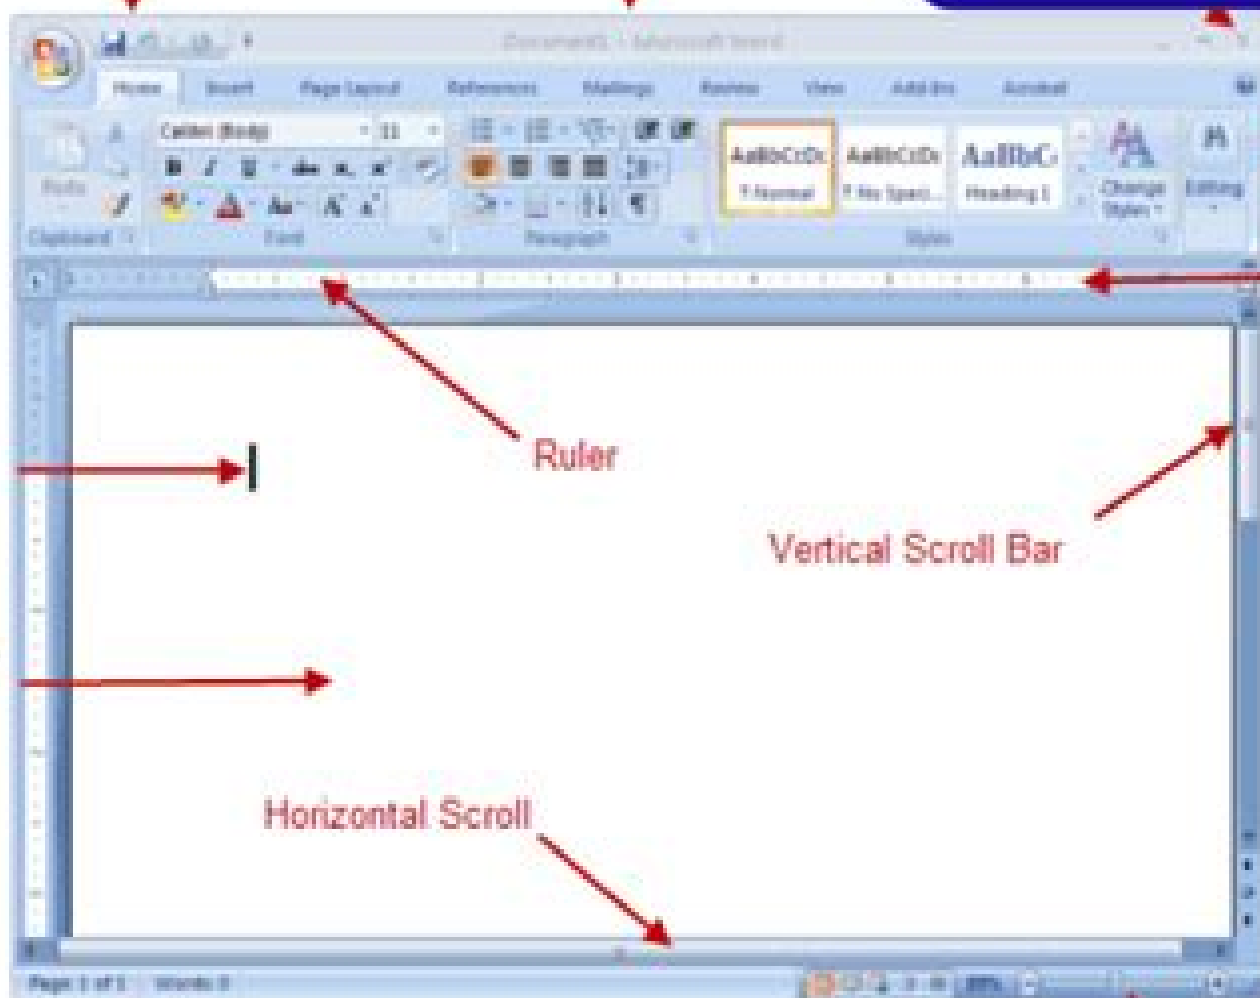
Document1 - Microsoft Word

Home Insert Page Layout References Mailings Review View Add-Ins Acrobat

Paste
Clipboard

Calibri (Body) 11
B I U abe $x_2$ $x^2$ Aa A A
Font

Paragraph

AaBbCcDc ¶ Normal
AaBbCcDc ¶ No Spaci...
AaBbC Heading 1
Change Styles
Styles

Editing

Ruler

Vertical Scroll Bar

Horizontal Scroll

Page: 1 of 1 Words: 0